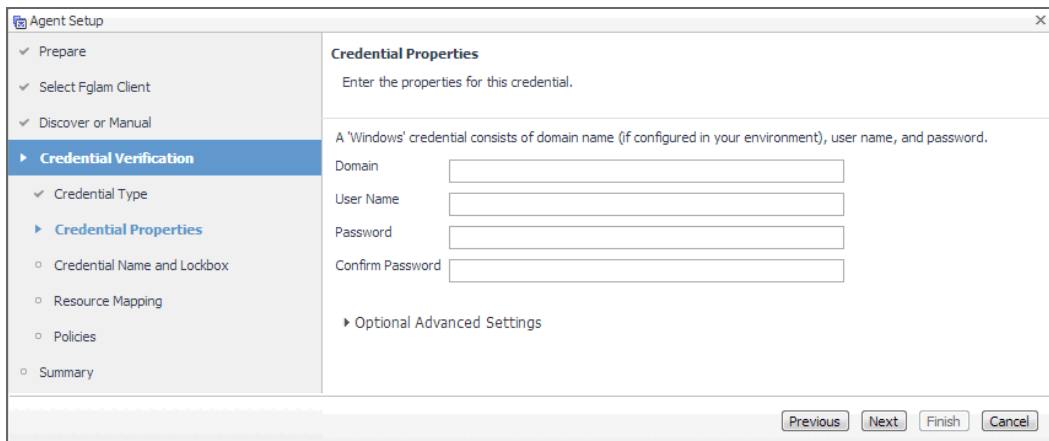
Agent Setup

✓ Prepare

✓ Select Fglam Client

✓ Discover or Manual

Credential Verification

✓ Credential Type

Credential Properties

Credential Name and Lockbox

Resource Mapping

Policies

Summary

Credential Properties

Enter the properties for this credential.

A 'Windows' credential consists of domain name (if configured in your environment), user name, and password.

Domain

User Name

Password

Confirm Password

Optional Advanced Settings

Previous Next Finish Cancel